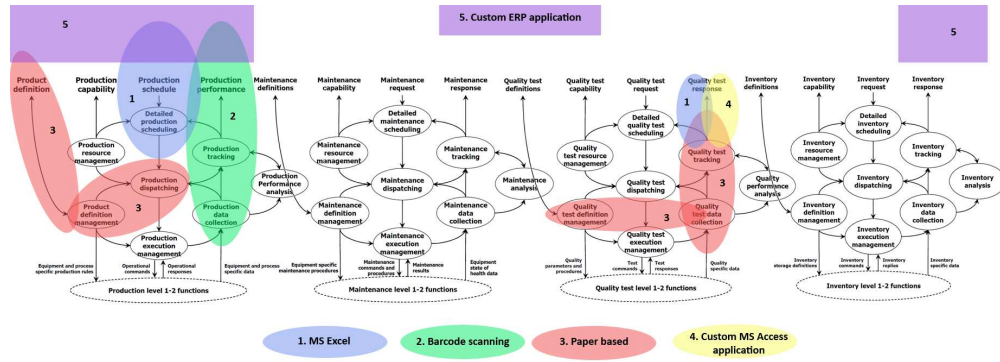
5

5. Custom ERP application

5

Product definition

Production capability

Production schedule

Production performance

Maintenance definitions

1

2

3

Production resource management

Detailed production scheduling

Production tracking

Production Performance analysis

Production dispatching

3

Product definition management

Production data collection

Production execution management

Equipment and process specific production rules

Operational commands

Operational responses

Equipment and process specific data

Production level 1-2 functions

Maintenance capability

Maintenance request

Maintenance response

Detailed maintenance scheduling

Maintenance resource management

Maintenance tracking

Maintenance dispatching

Maintenance analysis

Maintenance definition management

Maintenance data collection

Maintenance execution management

Equipment specific maintenance procedures

Maintenance commands and procedures

Maintenance results

Equipment state of health data

Maintenance level 1-2 functions

Quality test definitions

Quality test capability

Quality test request

Quality test response

1

4

Quality test resource management

Detailed quality test scheduling

Quality test tracking

3

Quality test dispatching

Quality performance analysis

Quality test definition management

3

Quality test data collection

Quality test execution management

Quality parameters and procedures

Test commands

Test responses

Quality specific data

Quality test level 1-2 functions

Inventory definitions

Inventory capability

Inventory request

Inventory response

Inventory resource management

Detailed inventory scheduling

Inventory tracking

Inventory dispatching

Inventory analysis

Inventory definition management

Inventory data collection

Inventory execution management

Inventory storage definitions

Inventory commands

Inventory replies

Inventory specific data

Inventory level 1-2 functions

1. MS Excel

2. Barcode scanning

3. Paper based

4. Custom MS Access application